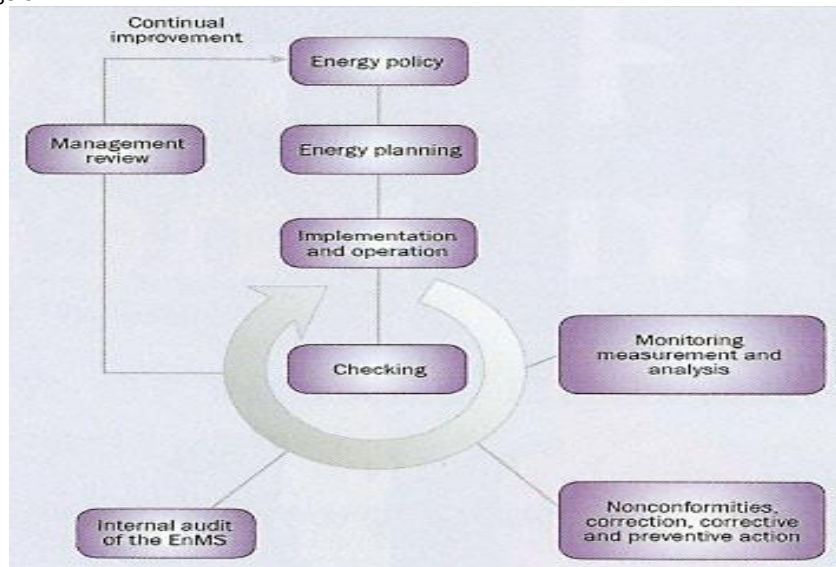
Continual improvement

Energy policy

Management review

Energy planning

Implementation and operation

Checking

Monitoring measurement and analysis

Internal audit of the EnMS

Nonconformities, correction, corrective and preventive action